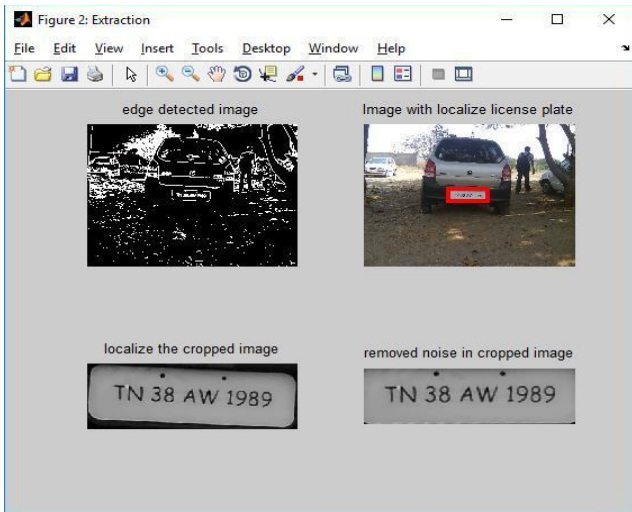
Figure 2: Extraction

File Edit View Insert Tools Desktop Window Help

edge detected image

Image with localize license plate

localize the cropped image

TN 38 AW 1989

removed noise in cropped image

TN 38 AW 1989